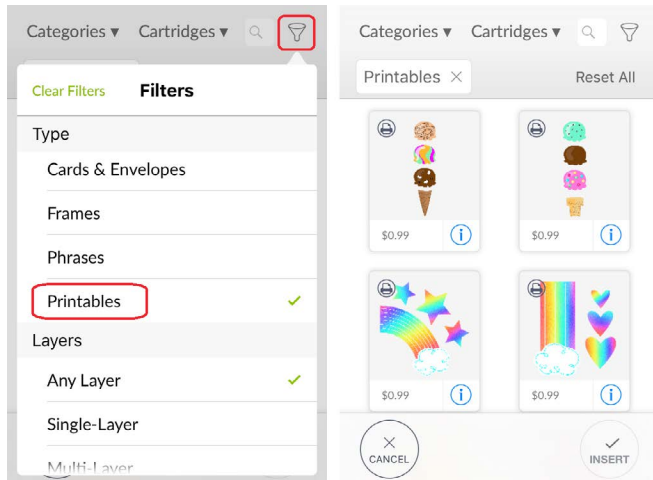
Categories ▾ Cartridges ▾

Clear Filters Filters

Type

Cards & Envelopes

Frames

Phrases

Printables ✓

Layers

Any Layer ✓

Single-Layer

Multi-Layer

Categories ▾ Cartridges ▾

Printables ×

Reset All

$0.99

$0.99

$0.99

$0.99

CANCEL

INSERT